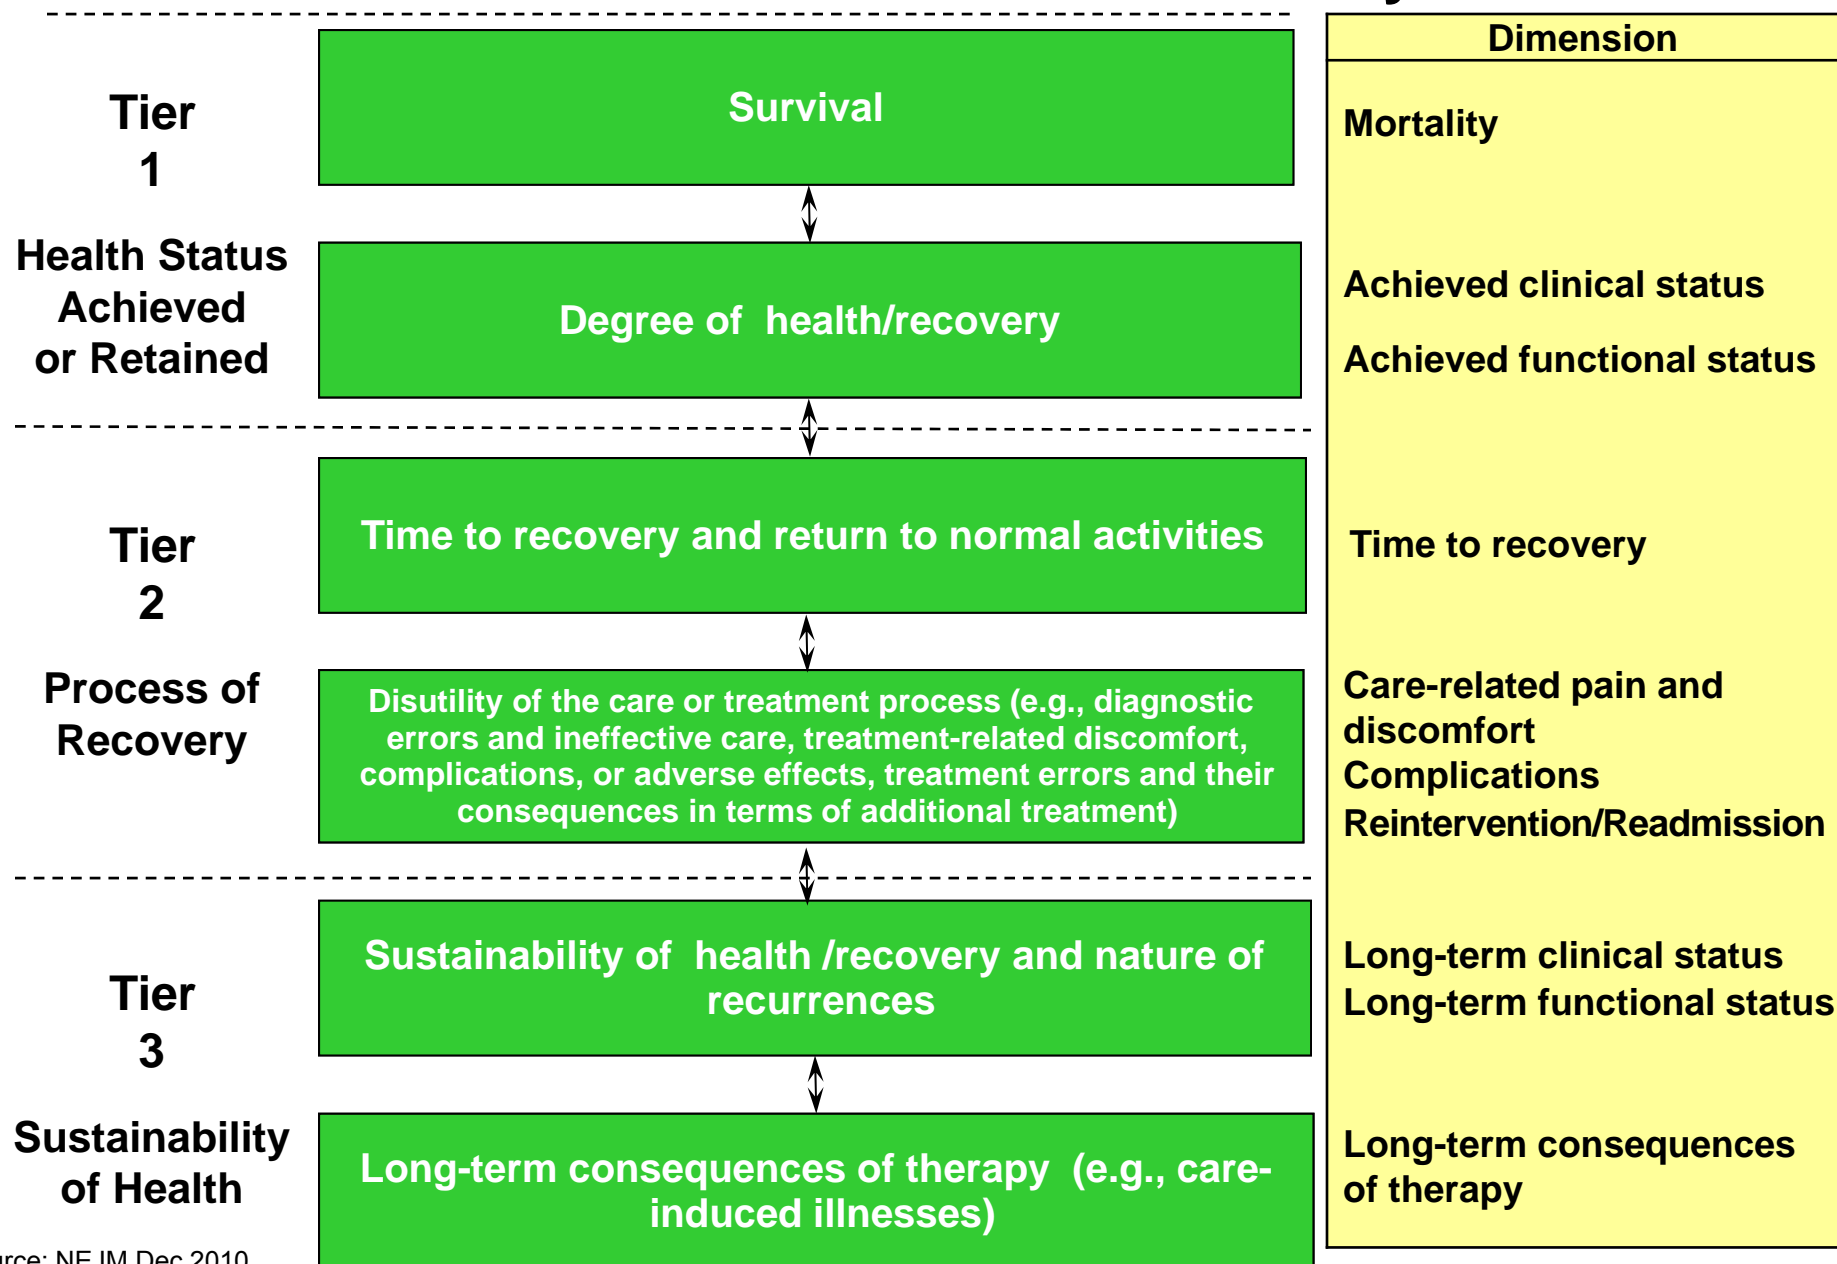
Tier 1

Health Status Achieved or Retained

Survival

Degree of health/recovery

Tier 2

Process of Recovery

Time to recovery and return to normal activities

Disutility of the care or treatment process (e.g., diagnostic errors and ineffective care, treatment-related discomfort, complications, or adverse effects, treatment errors and their consequences in terms of additional treatment)

Tier 3

Sustainability of Health

Sustainability of health /recovery and nature of recurrences

Long-term consequences of therapy (e.g., care-induced illnesses)

rce: NEJM Dec 2010

| Dimension |
|---|
| Mortality |
| Achieved clinical status |
| Achieved functional status |
| Time to recovery |
| Care-related pain and discomfort |
| Complications |
| Reintervention/Readmission |
| Long-term clinical status |
| Long-term functional status |
| Long-term consequences of therapy |